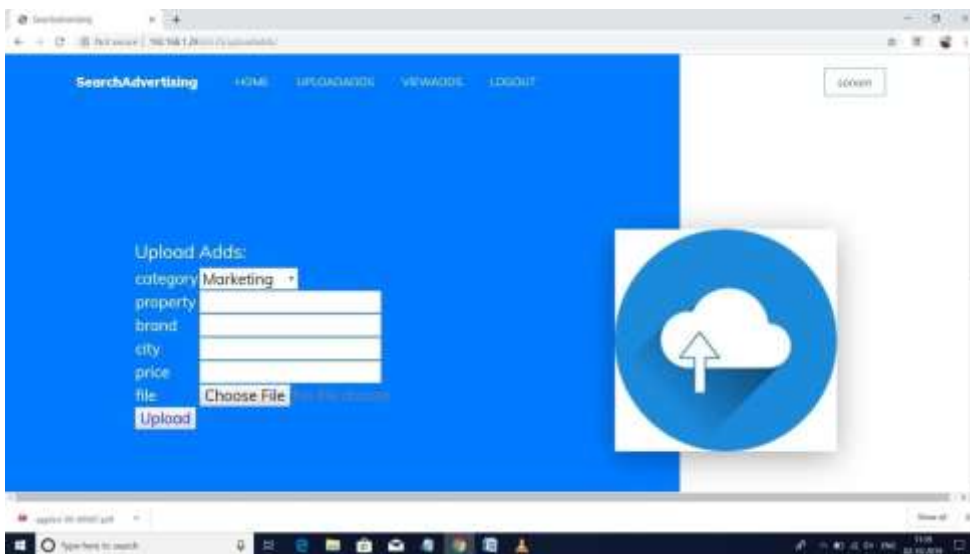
SearchAdvertising

Not secure | 192.168.1.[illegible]

SearchAdvertising HOME UPLOADADDS VIEWADDS LOGOUT

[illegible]

Upload Adds:

category Marketing

property

brand

city

price

file Choose File No file chosen

Upload

Type here to search

Show all